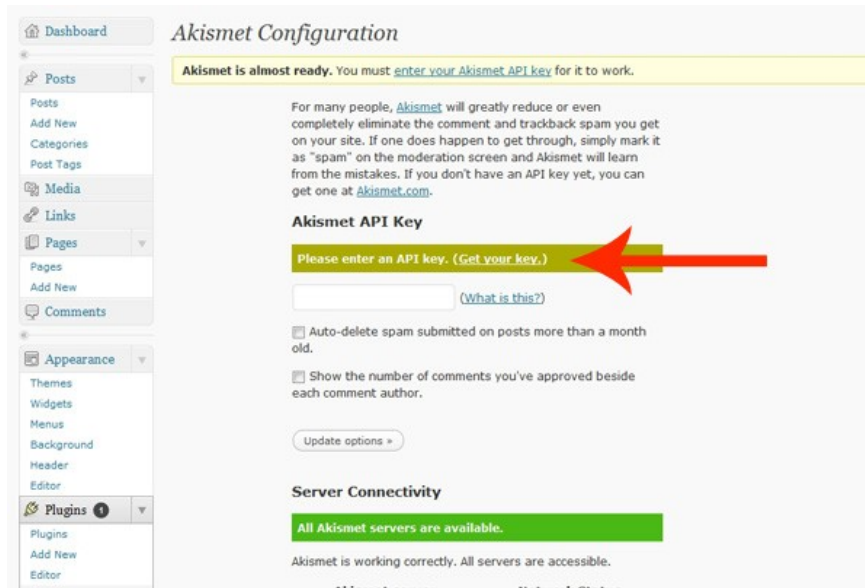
Dashboard

Posts

Posts
Add New
Categories
Post Tags

Media

Links

Pages

Pages
Add New

Comments

Appearance

Themes
Widgets
Menus
Background
Header
Editor

Plugins 1

Plugins
Add New
Editor

Akismet Configuration

Akismet is almost ready. You must enter your Akismet API key for it to work.

For many people, Akismet will greatly reduce or even completely eliminate the comment and trackback spam you get on your site. If one does happen to get through, simply mark it as "spam" on the moderation screen and Akismet will learn from the mistakes. If you don't have an API key yet, you can get one at Akismet.com.

Akismet API Key

Please enter an API key. (Get your key.)

(What is this?)

Auto-delete spam submitted on posts more than a month old.

Show the number of comments you've approved beside each comment author.

Update options »

Server Connectivity

All Akismet servers are available.

Akismet is working correctly. All servers are accessible.

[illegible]